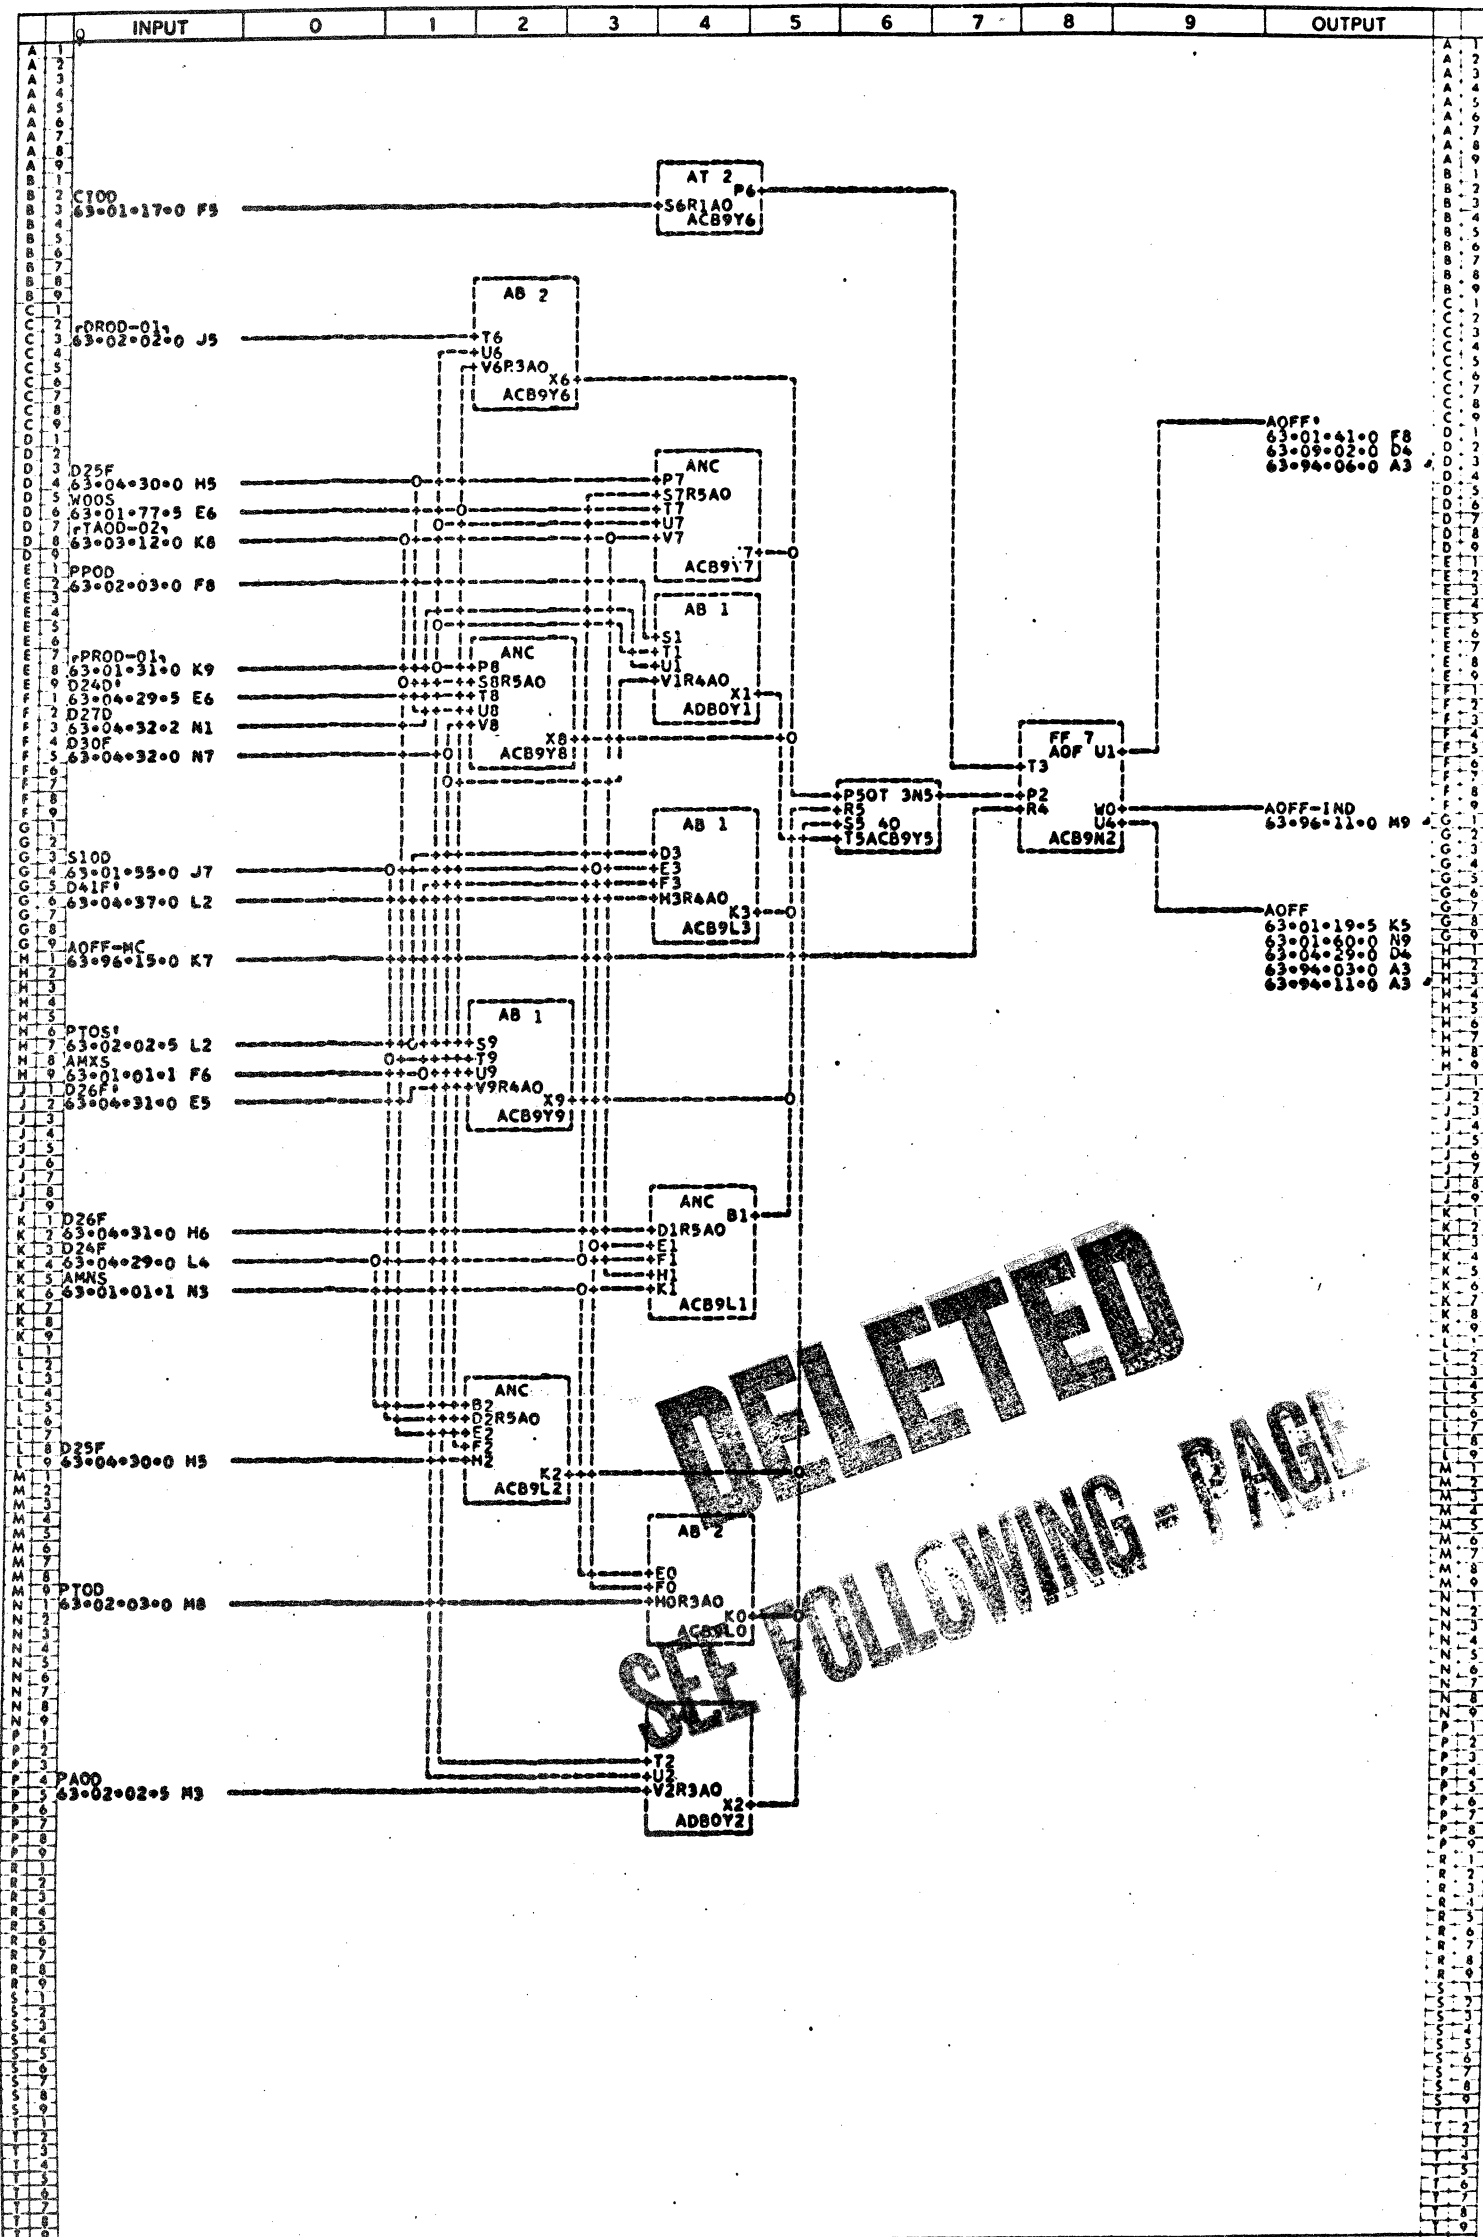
INPUT 0 1 2 3 4 5 6 7 8 9 OUTPUT

CTOD
63•01•17•0 F5

AT 2
P6
S6R1A0
ACB9Y6

AB 2
T6
U6
V6R3A0
X6
ACB9Y6

rDROD-01,
63•02•02•0 J5

D25F
63•04•30•0 H5
WOOS
63•01•77•5 E6
rTAOD-02,
63•03•12•0 K8
PPOD
63•02•03•0 F8

ANC
P7
S7R5A0
T7
U7
V7
7
ACB9Y7

AB 1
S1
T1
U1
V1R4A0
X1
ADB0Y1

rPROD-01,
63•01•31•0 K9
D24D'
63•04•29•5 E6
D27D
63•04•32•2 N1
D30F
63•04•32•0 N7

ANC
P8
S8R5A0
T8
U8
V8
X8
ACB9Y8

P5OT 3N5
R5
S5 40
T5ACB9Y5

FF 7
AOF U1
T3
P2
R4
W0
U4
ACB9N2

AOFF'
63•01•41•0 F8
63•09•02•0 D4
63•94•06•0 A3

AOFF-IND
63•96•11•0 M9

AOFF
63•01•19•5 K5
63•01•60•0 N9
63•04•29•0 D4
63•94•03•0 A3
63•94•11•0 A3

S10D
63•01•55•0 J7
D41F'
63•04•37•0 L2
AOFF-MC
63•96•15•0 K7

AB 1
D3
E3
F3
H3R4A0
K3
ACB9L3

PTOS'
63•02•02•5 L2
AMXS
63•01•01•1 F6
D26F'
63•04•31•0 E5

AB 1
S9
T9
U9
V9R4A0
X9
ACB9Y9

D26F
63•04•31•0 H6
D24F
63•04•29•0 L4
AMNS
63•01•01•1 N3

ANC
B1
D1R5A0
E1
F1
H1
K1
ACB9L1

ANC
B2
D2R5A0
E2
F2
H2
K2
ACB9L2

D25F
63•04•30•0 H5

AB 2
E0
F0
H0R3A0
K0
ACB9L0

PTOD
63•02•03•0 M8

T2
U2
V2R3A0
X2
ADB0Y2

PAOD
63•02•02•5 M3

DELETED
SEE FOLLOWING - PAGE